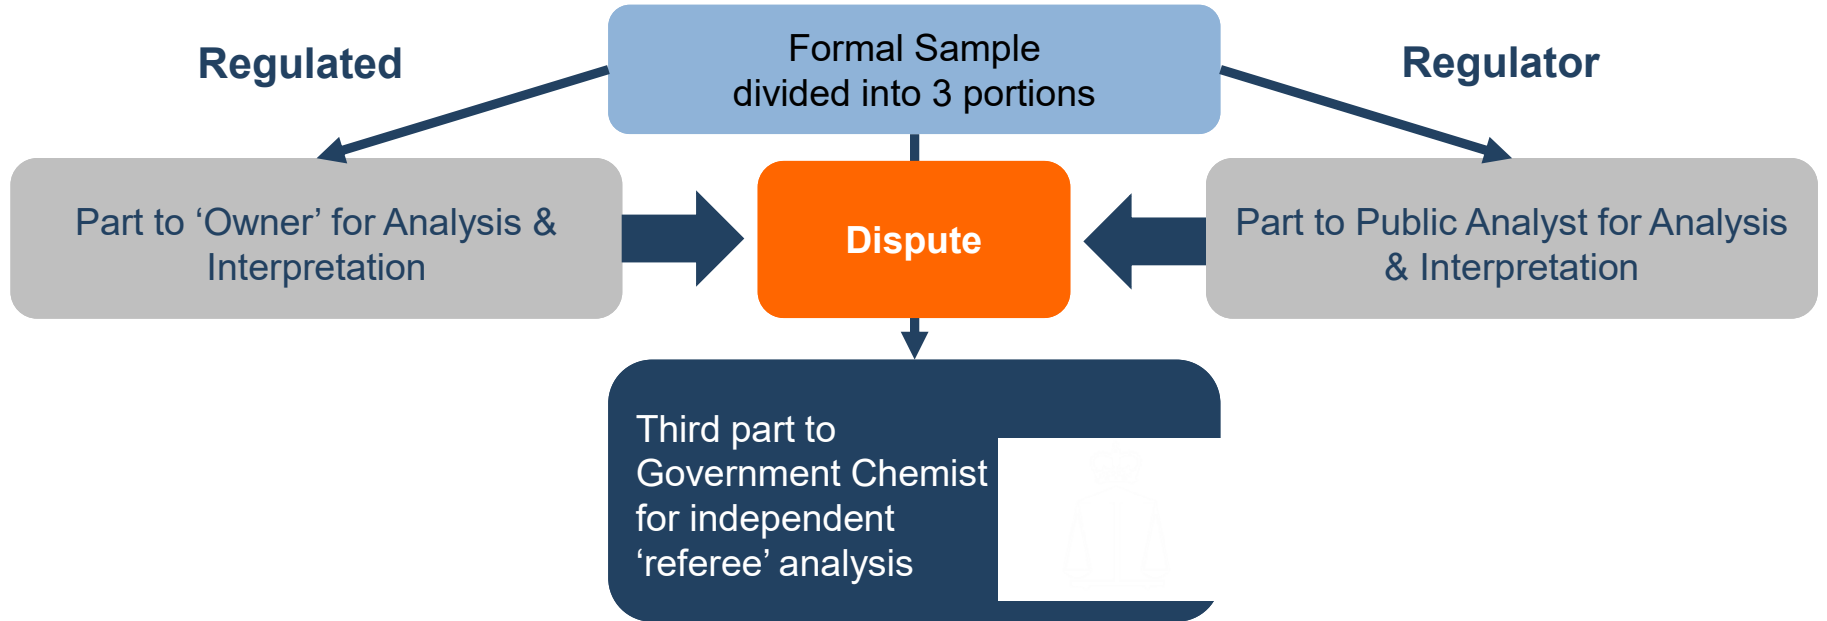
Regulated

Formal Sample divided into 3 portions

Regulator

Part to ‘Owner’ for Analysis & Interpretation

Dispute

Part to Public Analyst for Analysis & Interpretation

Third part to Government Chemist for independent ‘referee’ analysis